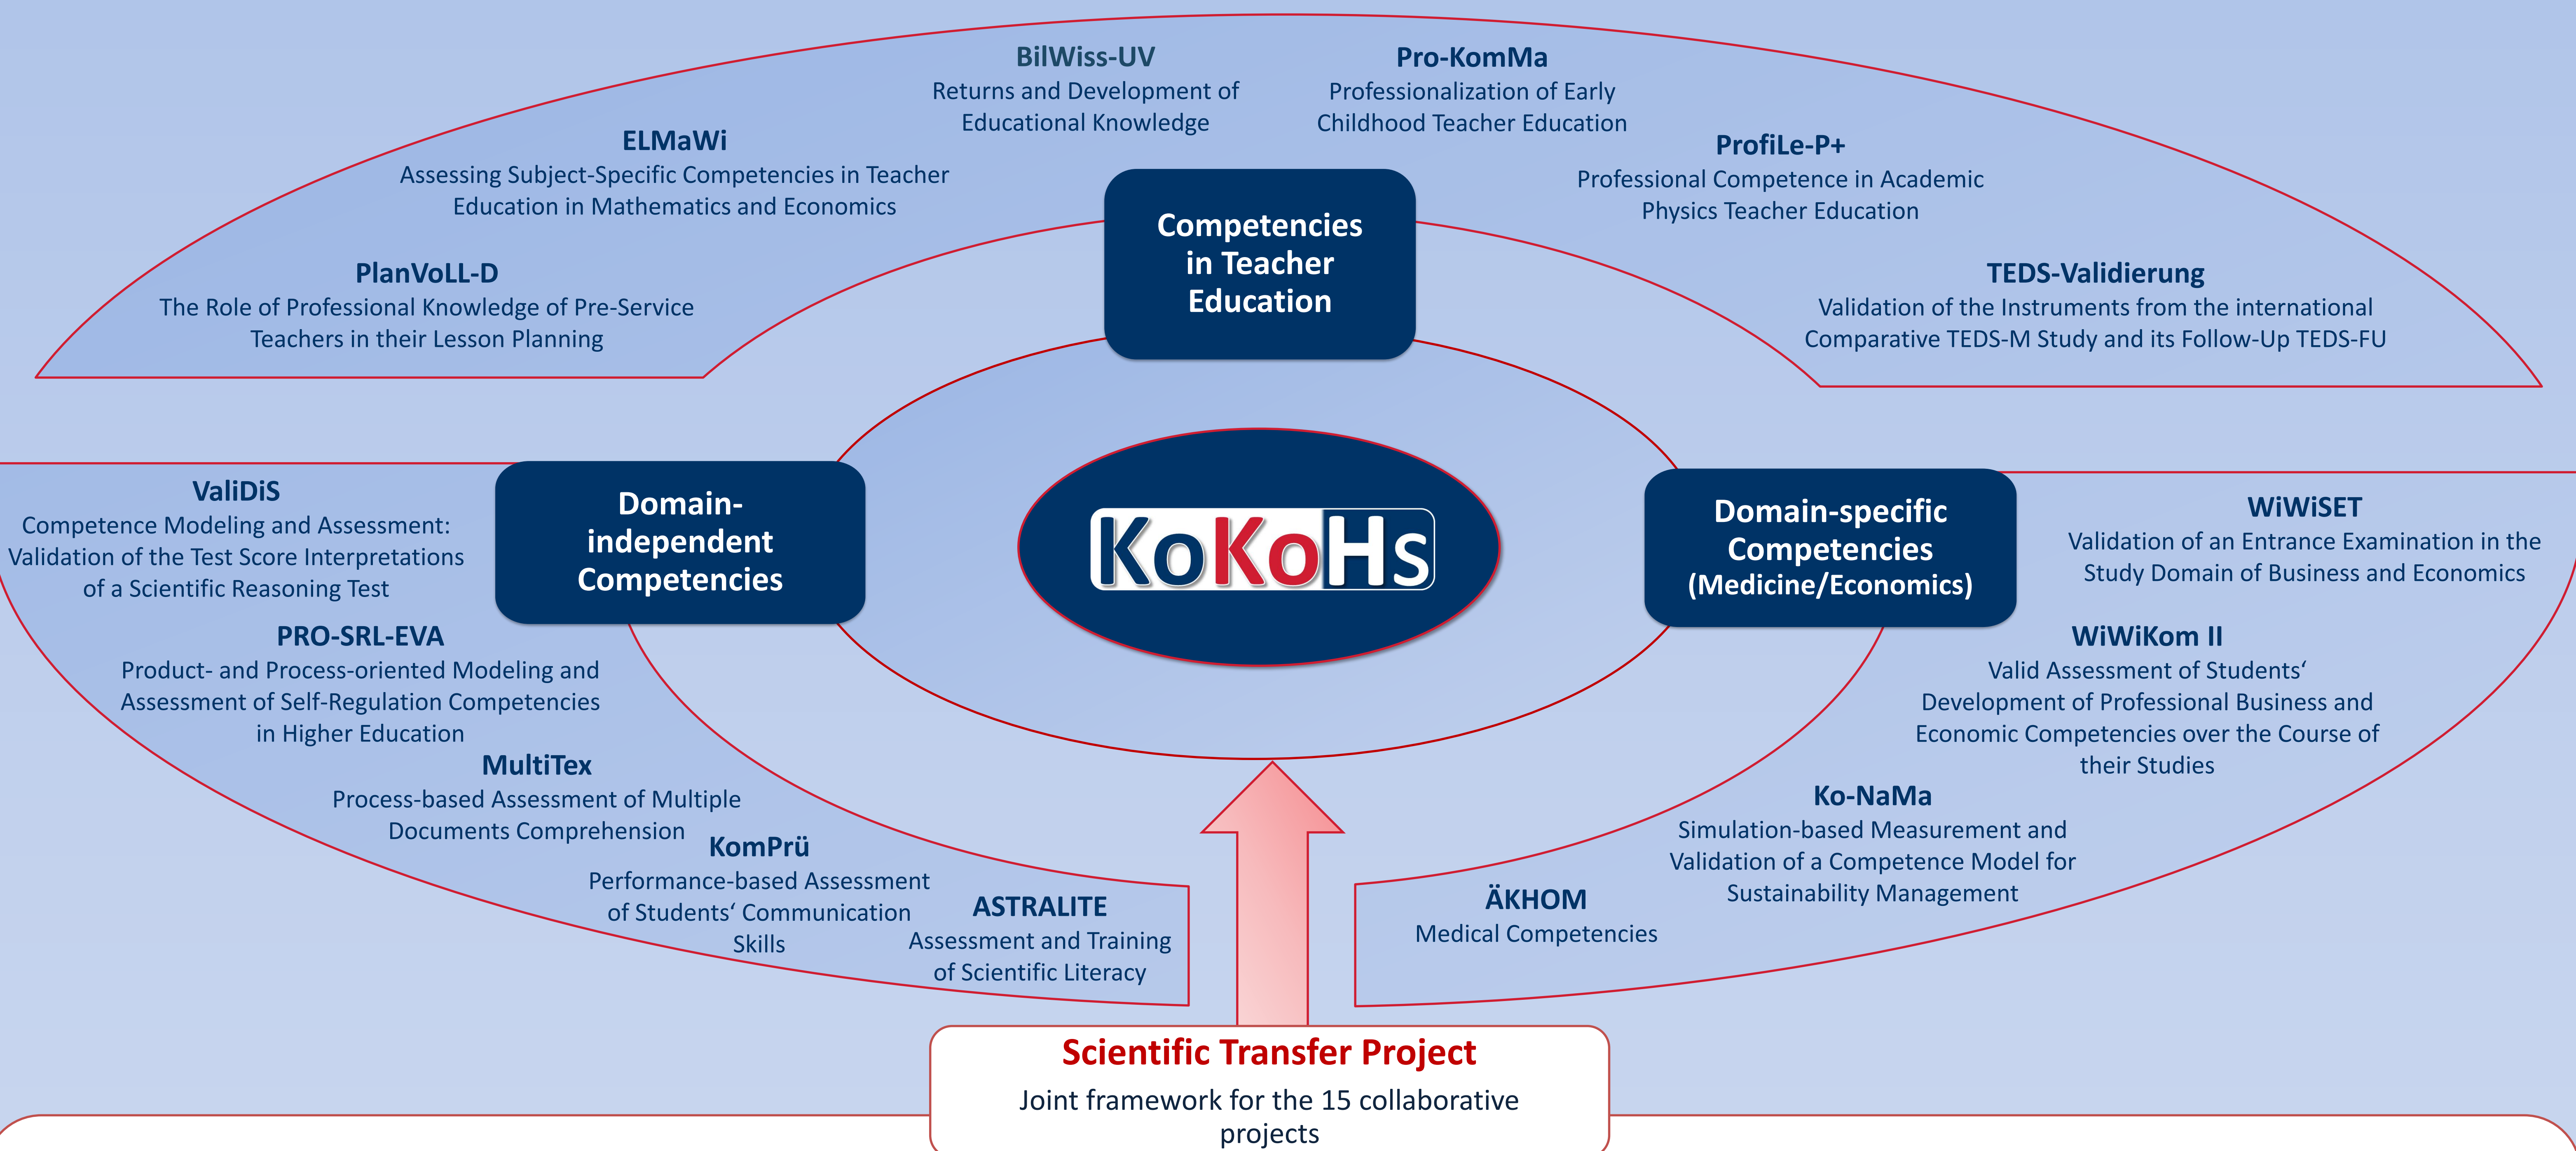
BilWiss-UV
Returns and Development of Educational Knowledge

Pro-KomMa
Professionalization of Early Childhood Teacher Education

ELMaWi
Assessing Subject-Specific Competencies in Teacher Education in Mathematics and Economics

ProfiLe-P+
Professional Competence in Academic Physics Teacher Education

Competencies in Teacher Education

PlanVoLL-D
The Role of Professional Knowledge of Pre-Service Teachers in their Lesson Planning

TEDS-Validierung
Validation of the Instruments from the international Comparative TEDS-M Study and its Follow-Up TEDS-FU

ValiDiS
Competence Modeling and Assessment: Validation of the Test Score Interpretations of a Scientific Reasoning Test

Domain-independent Competencies

KoKoHs

Domain-specific Competencies (Medicine/Economics)

WiWiSET
Validation of an Entrance Examination in the Study Domain of Business and Economics

PRO-SRL-EVA
Product- and Process-oriented Modeling and Assessment of Self-Regulation Competencies in Higher Education

WiWiKom II
Valid Assessment of Students‘ Development of Professional Business and Economic Competencies over the Course of their Studies

MultiTex
Process-based Assessment of Multiple Documents Comprehension

Ko-NaMa
Simulation-based Measurement and Validation of a Competence Model for Sustainability Management

KomPrü
Performance-based Assessment of Students‘ Communication Skills

ASTRALITE
Assessment and Training of Scientific Literacy

ÄKHOM
Medical Competencies

Scientific Transfer Project
Joint framework for the 15 collaborative projects